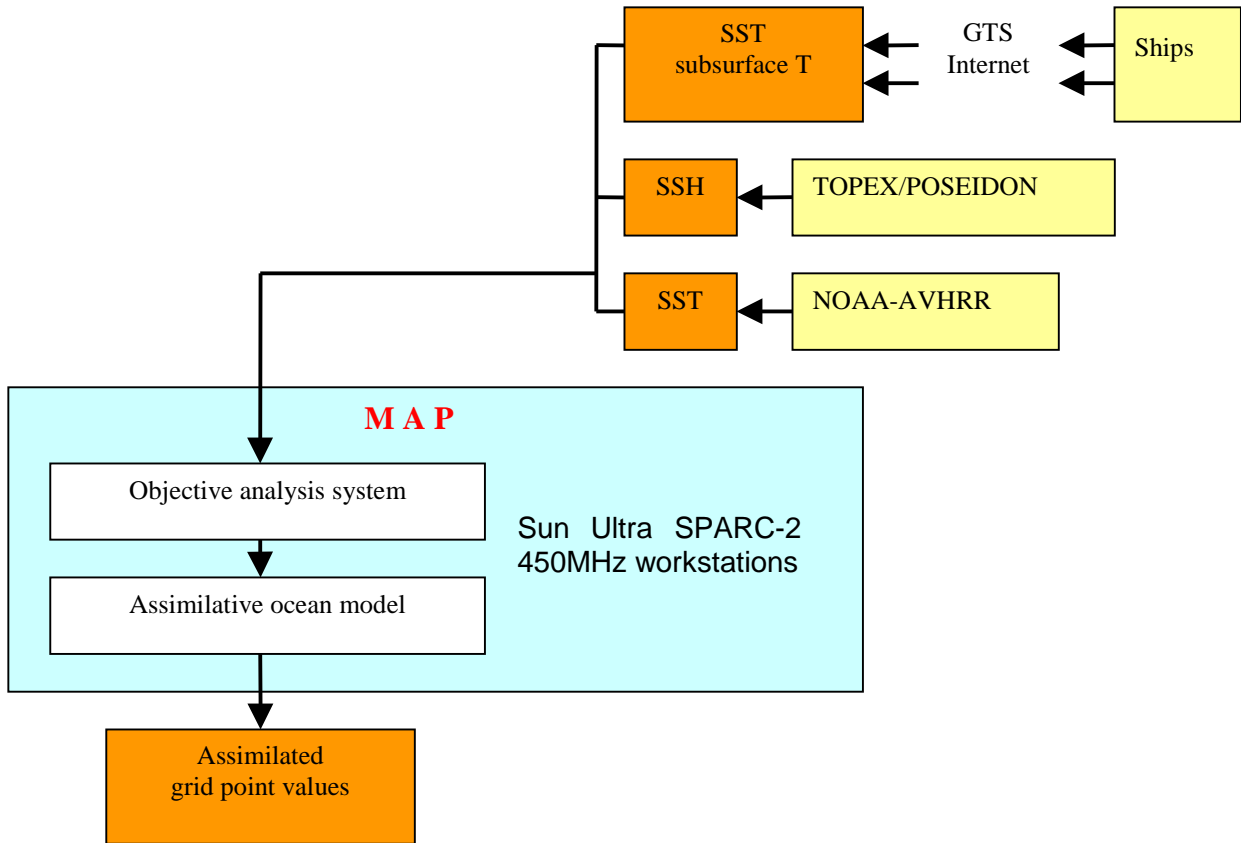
SST
subsurface T

GTS
Internet

Ships

SSH

TOPEX/POSEIDON

SST

NOAA-AVHRR

M A P

Objective analysis system

Assimilative ocean model

Sun Ultra SPARC-2
450MHz workstations

Assimilated
grid point values